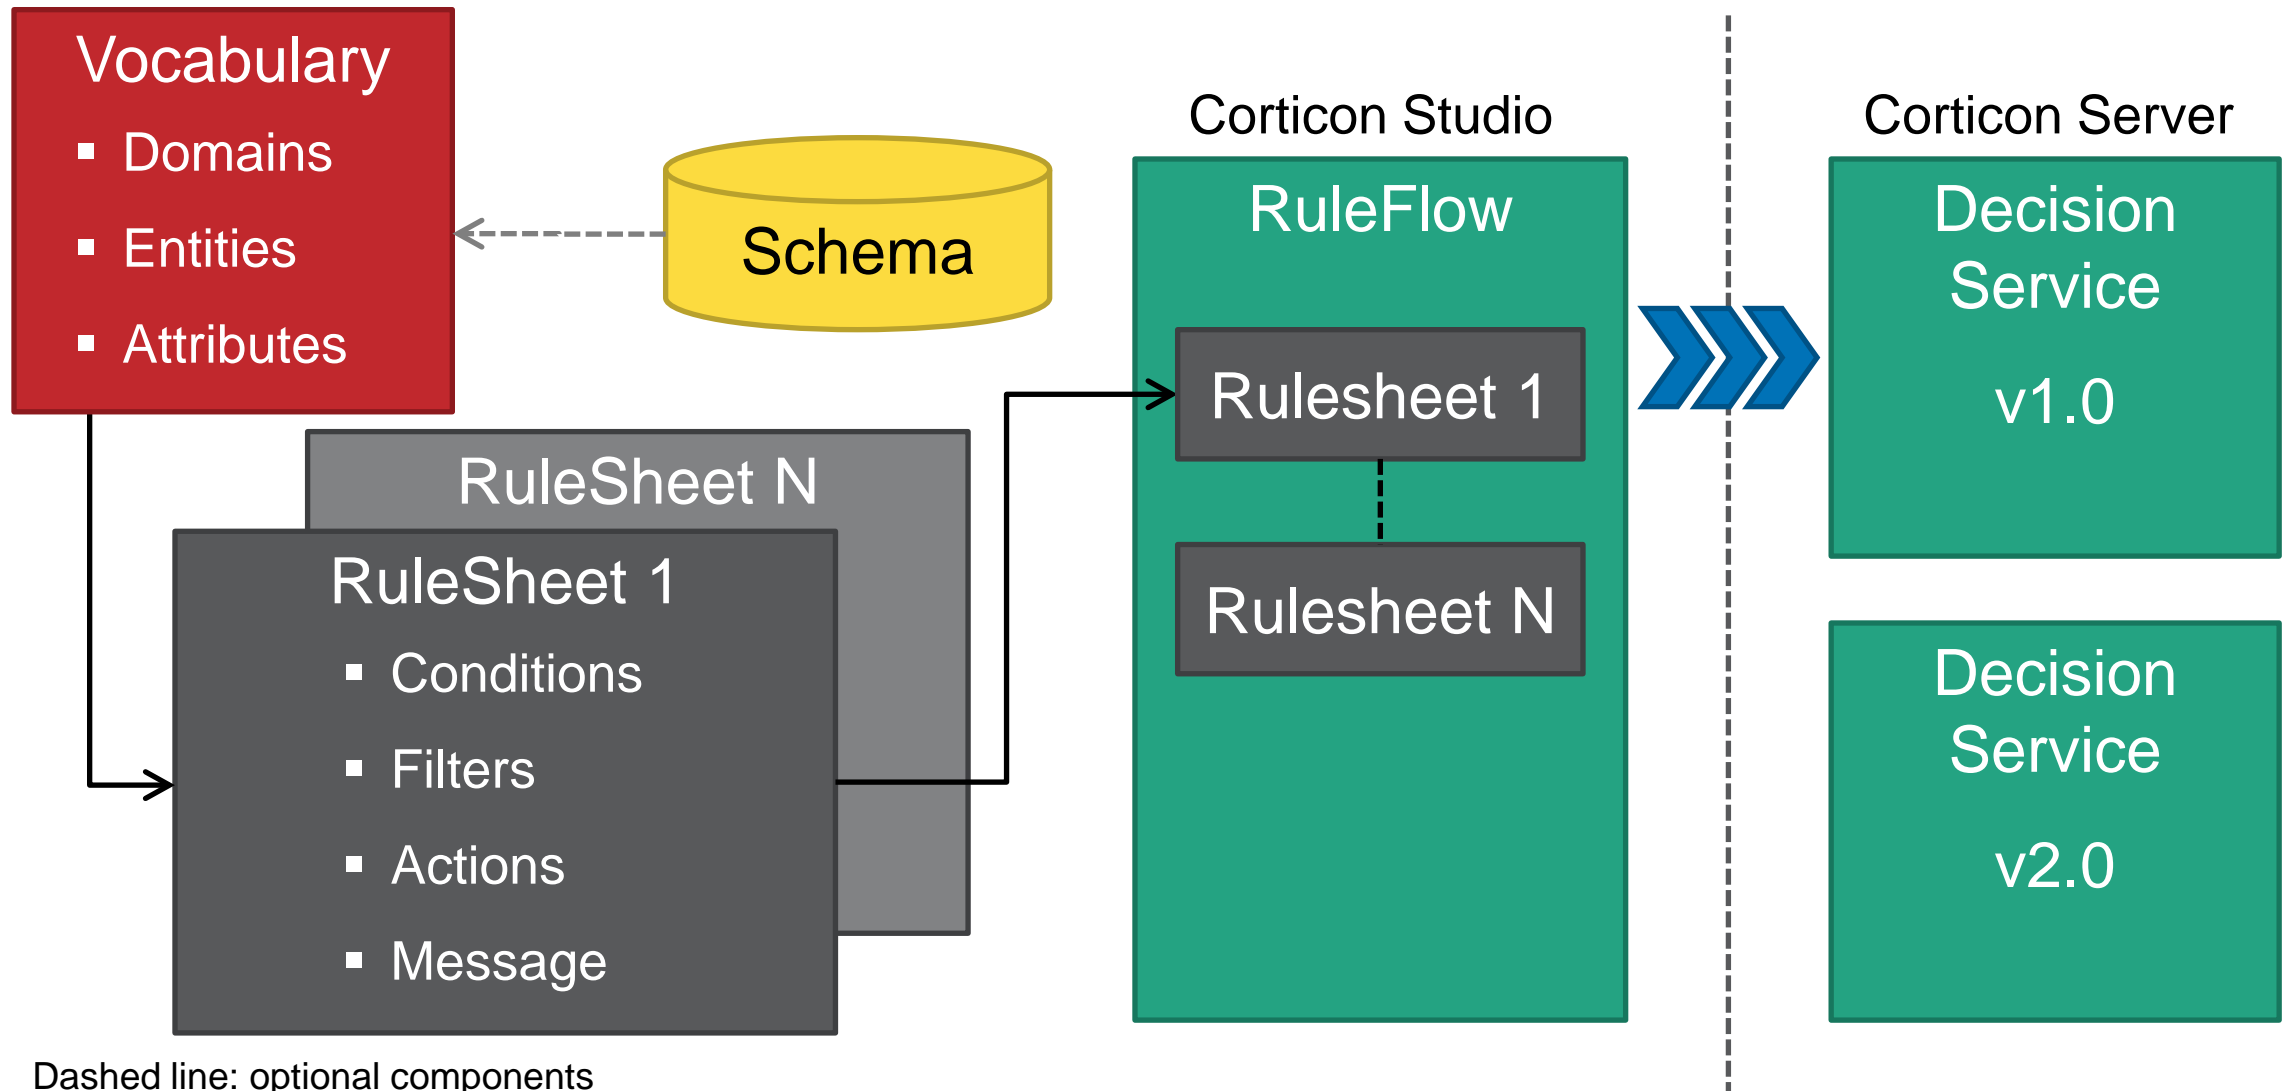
Vocabulary
- Domains
- Entities
- Attributes

Schema

RuleSheet N

RuleSheet 1
- Conditions
- Filters
- Actions
- Message

Corticon Studio

RuleFlow

Rulesheet 1

Rulesheet N

Corticon Server

Decision Service
v1.0

Decision Service
v2.0

Dashed line: optional components